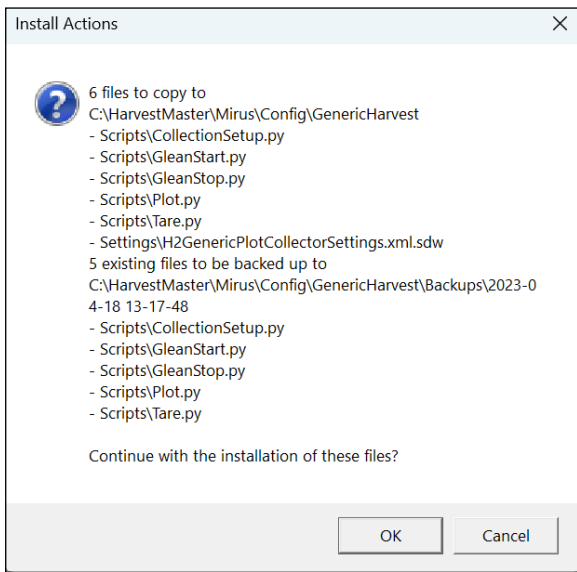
Install Actions

6 files to copy to
C:\HarvestMaster\Mirus\Config\GenericHarvest
- Scripts\CollectionSetup.py
- Scripts\GleanStart.py
- Scripts\GleanStop.py
- Scripts\Plot.py
- Scripts\Tare.py
- Settings\H2GenericPlotCollectorSettings.xml.sdw
5 existing files to be backed up to
C:\HarvestMaster\Mirus\Config\GenericHarvest\Backups\2023-04-18 13-17-48
- Scripts\CollectionSetup.py
- Scripts\GleanStart.py
- Scripts\GleanStop.py
- Scripts\Plot.py
- Scripts\Tare.py

Continue with the installation of these files?

OK
Cancel